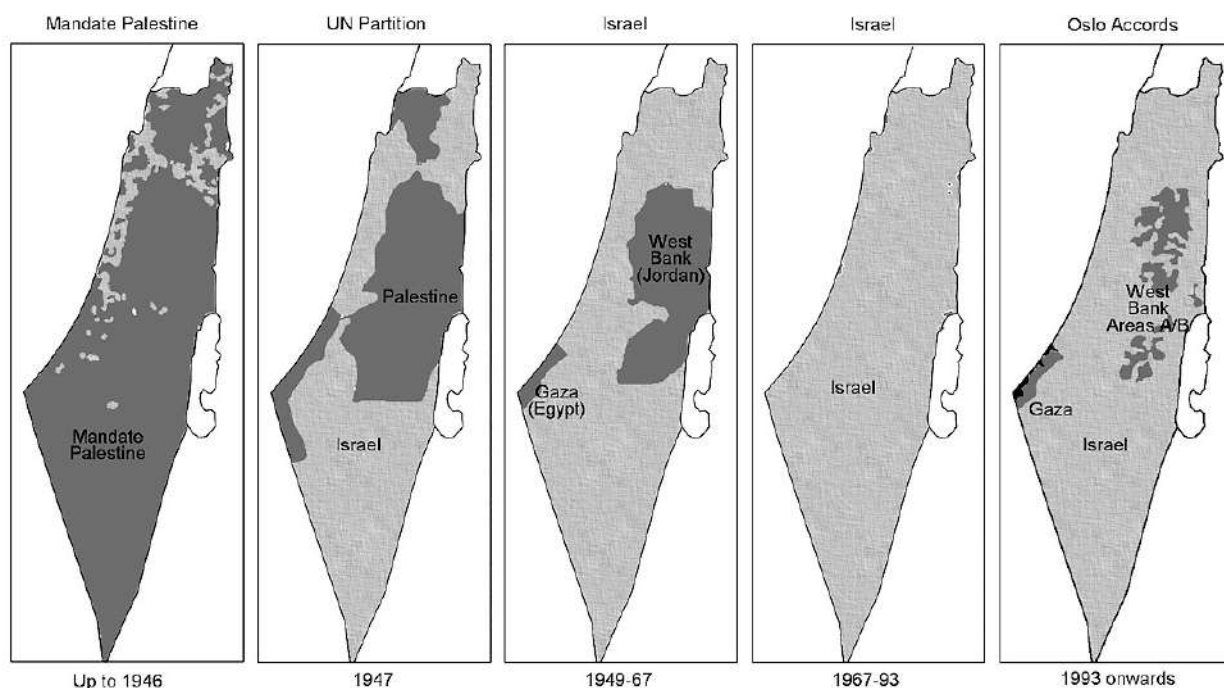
Mandate Palestine

Mandate Palestine

Up to 1946

UN Partition

Palestine

Israel

1947

Israel

West Bank (Jordan)

Gaza (Egypt)

1949-67

Israel

Israel

1967-93

Oslo Accords

West Bank Areas A/B

Gaza

Israel

1993 onwards